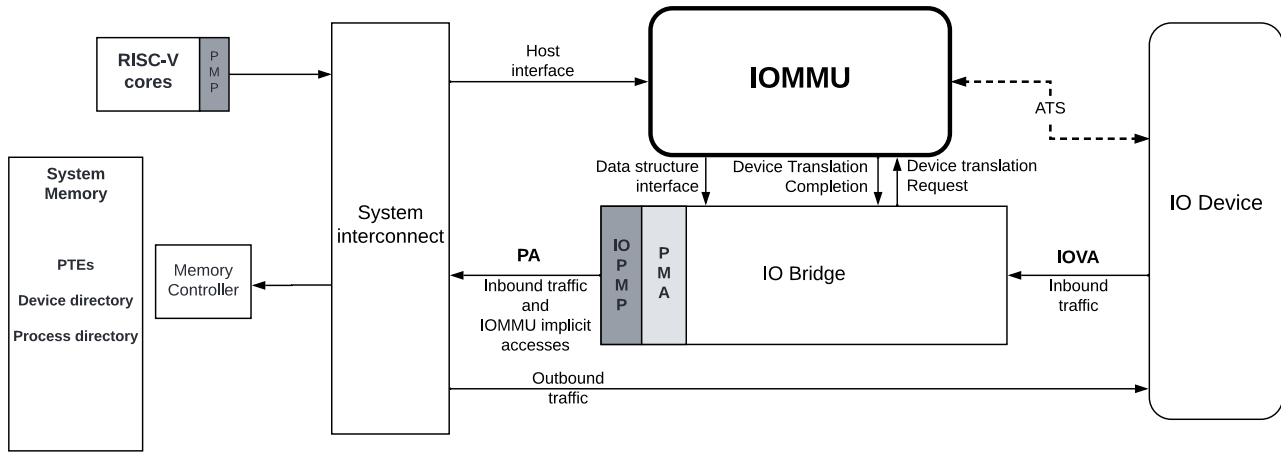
RISC-V cores

P M P

Host interface

IOMMU

ATS

System interconnect

System Memory

PTEs

Device directory

Process directory

Memory Controller

Data structure interface

Device Translation Completion

Device translation Request

IO Device

PA

Inbound traffic and IOMMU implicit accesses

IO P M P

P M A

IO Bridge

IOVA

Inbound traffic

Outbound traffic